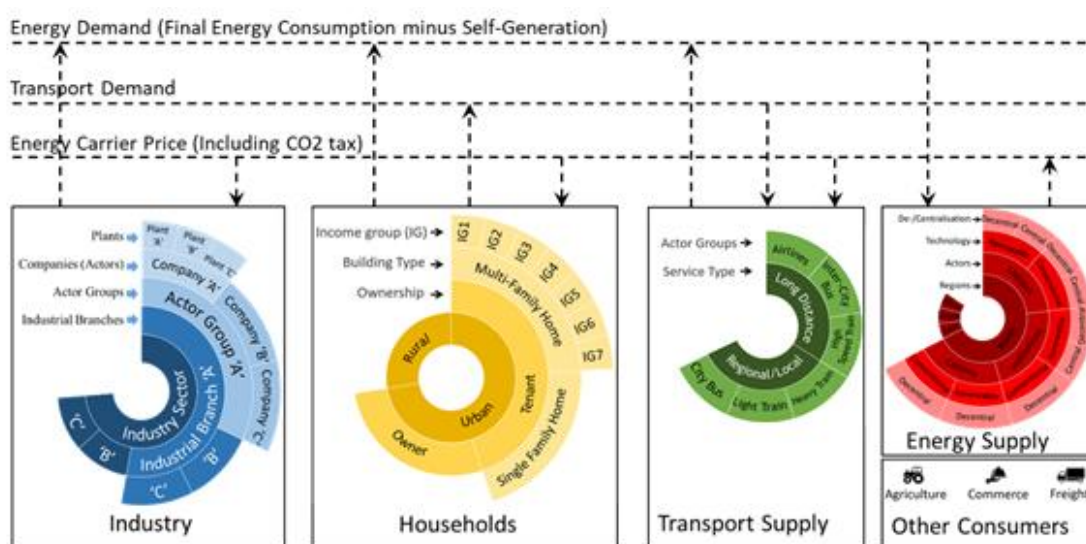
Energy Demand (Final Energy Consumption minus Self-Generation)

Transport Demand

Energy Carrier Price (Including CO2 tax)

Plants
Companies (Actors)
Actor Groups
Industrial Branches

Plant 'A'
Plant 'B'
Plant 'C'
Company 'A'
Company 'B'
Company 'C'
Actor Group 'A'
Industry Sector
Industrial Branch 'A'
'B'
'C'
'C'
'B'

Industry

Income group (IG)
Building Type
Ownership

IG1
IG2
IG3
IG4
IG5
IG6
IG7
Multi-Family Home
Single Family Home
Tenant
Owner
Rural
Urban

Households

Actor Groups
Service Type

Airlines
Inter-City Bus
High Speed Train
Heavy Train
Light Train
City Bus
Long Distance
Regional/Local

Transport Supply

De-/Centralisation
Technology
Actors
Regions

Decentral
Central
Decentral
Central
Decentral
Decentral
Decentral
Decentral

Energy Supply

Agriculture
Commerce
Freight

Other Consumers